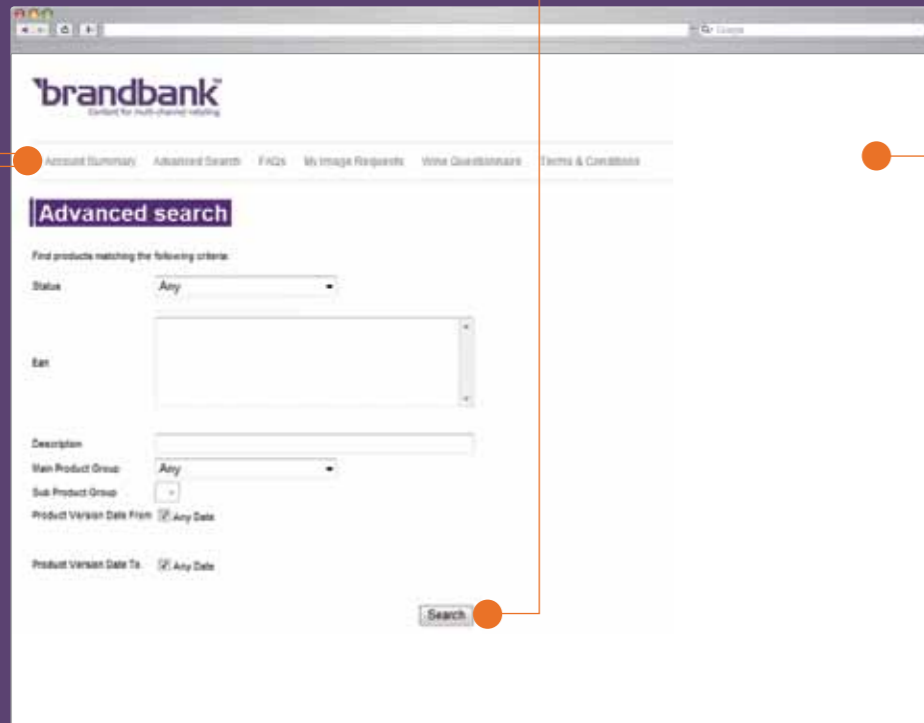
Google

brandbank™
Content for multi-channel retailing

Account Summary Advanced Search FAQs My Image Requests Wine Questionnaire Terms & Conditions

Advanced search

Find products matching the following criteria:

Status Any

Ean

Description

Main Product Group Any

Sub Product Group

Product Version Date From Any Date

Product Version Date To Any Date

Search